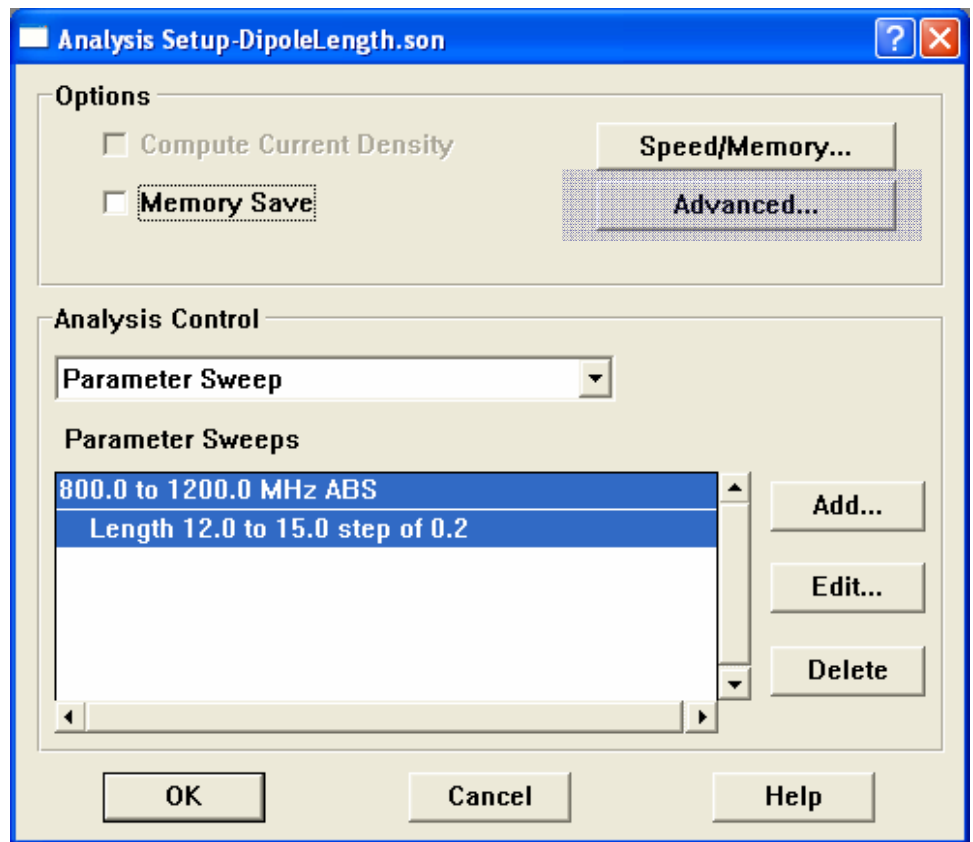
Analysis Setup-DipoleLength.son

Options

Compute Current Density

Memory Save

Speed/Memory...

Advanced...

Analysis Control

Parameter Sweep

Parameter Sweeps

800.0 to 1200.0 MHz ABS

Length 12.0 to 15.0 step of 0.2

Add...

Edit...

Delete

OK

Cancel

Help